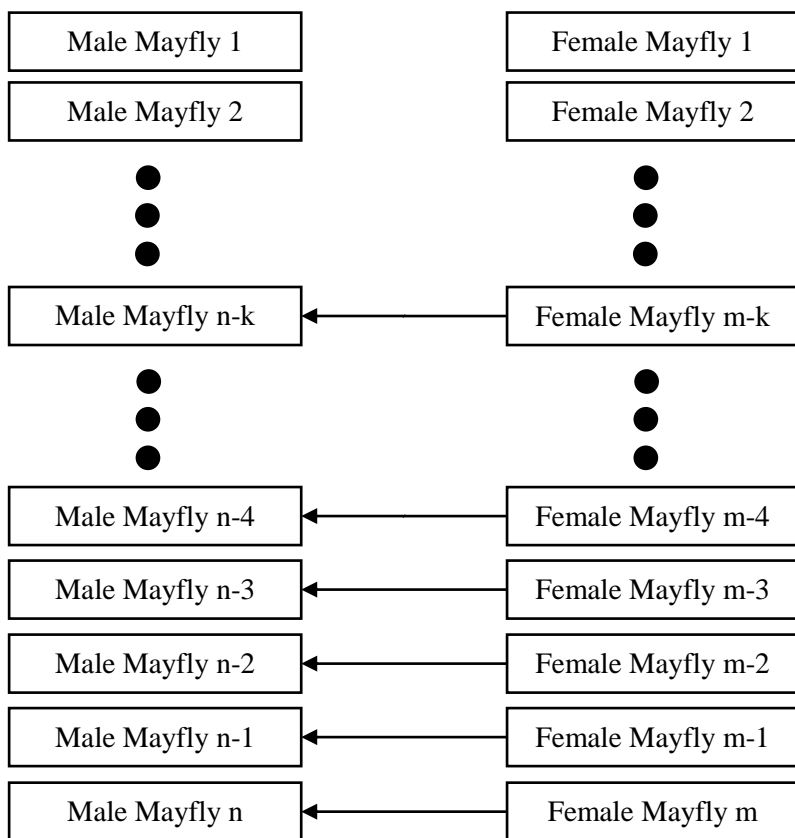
Male Mayfly 1

Female Mayfly 1

Male Mayfly 2

Female Mayfly 2

Male Mayfly n-k

Female Mayfly m-k

Male Mayfly n-4

Female Mayfly m-4

Male Mayfly n-3

Female Mayfly m-3

Male Mayfly n-2

Female Mayfly m-2

Male Mayfly n-1

Female Mayfly m-1

Male Mayfly n

Female Mayfly m